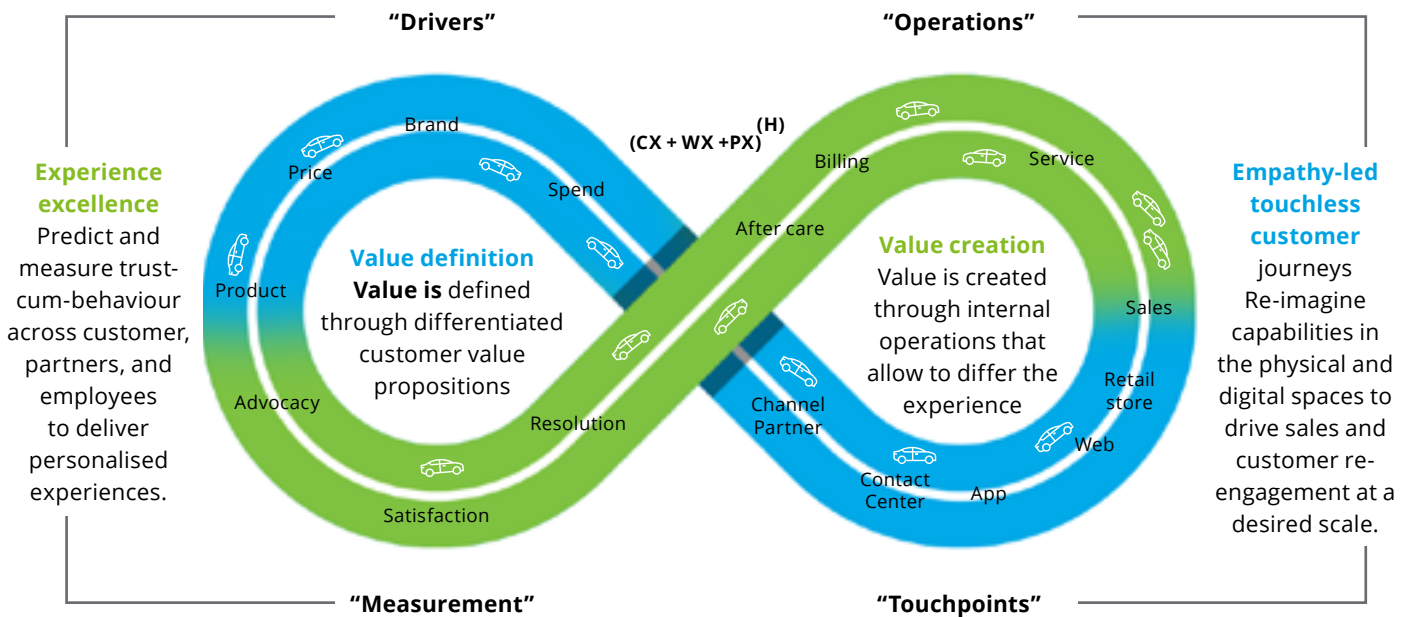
"Drivers"

"Operations"

Experience excellence
Predict and measure trust-cum-behaviour across customer, partners, and employees to deliver personalised experiences.

Brand

Price

Spend

Product

Advocacy

Satisfaction

Resolution

$(CX + WX + PX)^{(H)}$

Billing

Service

After care

Value definition
**Value is** defined through differentiated customer value propositions

Value creation
Value is created through internal operations that allow to differ the experience

Sales

Retail store

Web

App

Contact Center

Channel Partner

Empathy-led touchless customer
journeys
Re-imagine capabilities in the physical and digital spaces to drive sales and customer re-engagement at a desired scale.

"Measurement"

"Touchpoints"